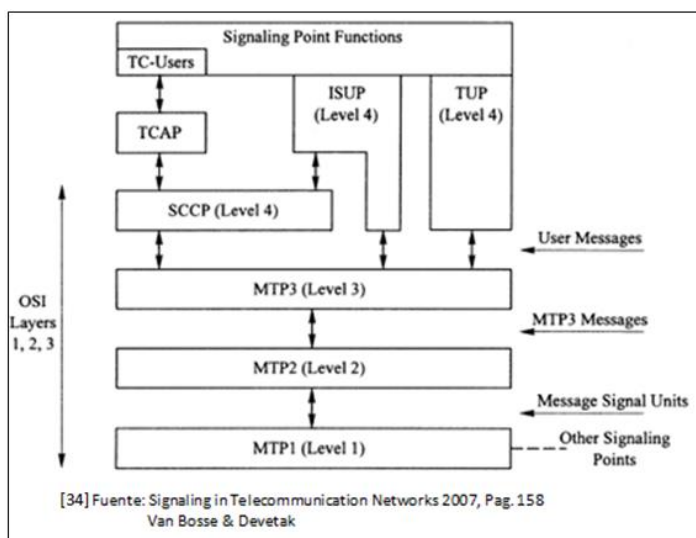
Signaling Point Functions

TC-Users

TCAP

ISUP (Level 4)

TUP (Level 4)

SCCP (Level 4)

User Messages

OSI Layers 1, 2, 3

MTP3 (Level 3)

MTP3 Messages

MTP2 (Level 2)

Message Signal Units

MTP1 (Level 1)

Other Signaling Points

[34] Fuente: Signaling in Telecommunication Networks 2007, Pag. 158 Van Bosse & Devetak